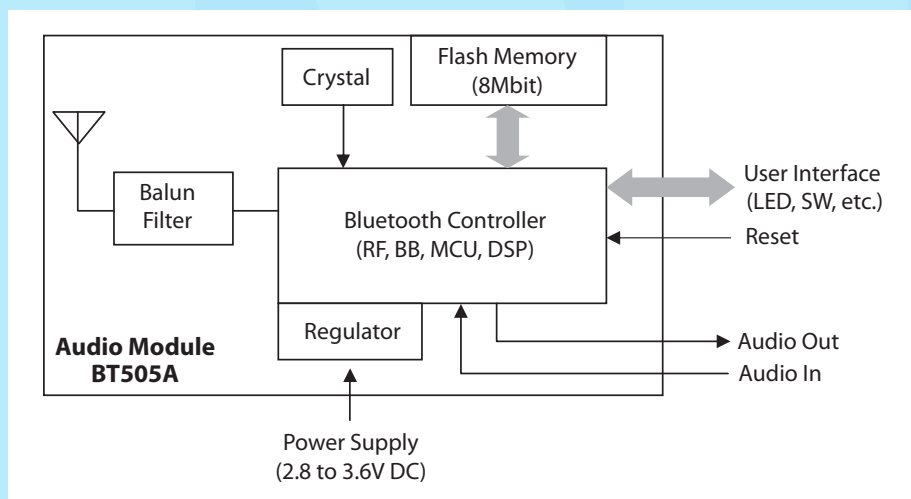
Crystal

Flash Memory
(8Mbit)

Balun
Filter

Bluetooth Controller
(RF, BB, MCU, DSP)

User Interface
(LED, SW, etc.)

Reset

Regulator

Audio Module
BT505A

Audio Out

Audio In

Power Supply
(2.8 to 3.6V DC)